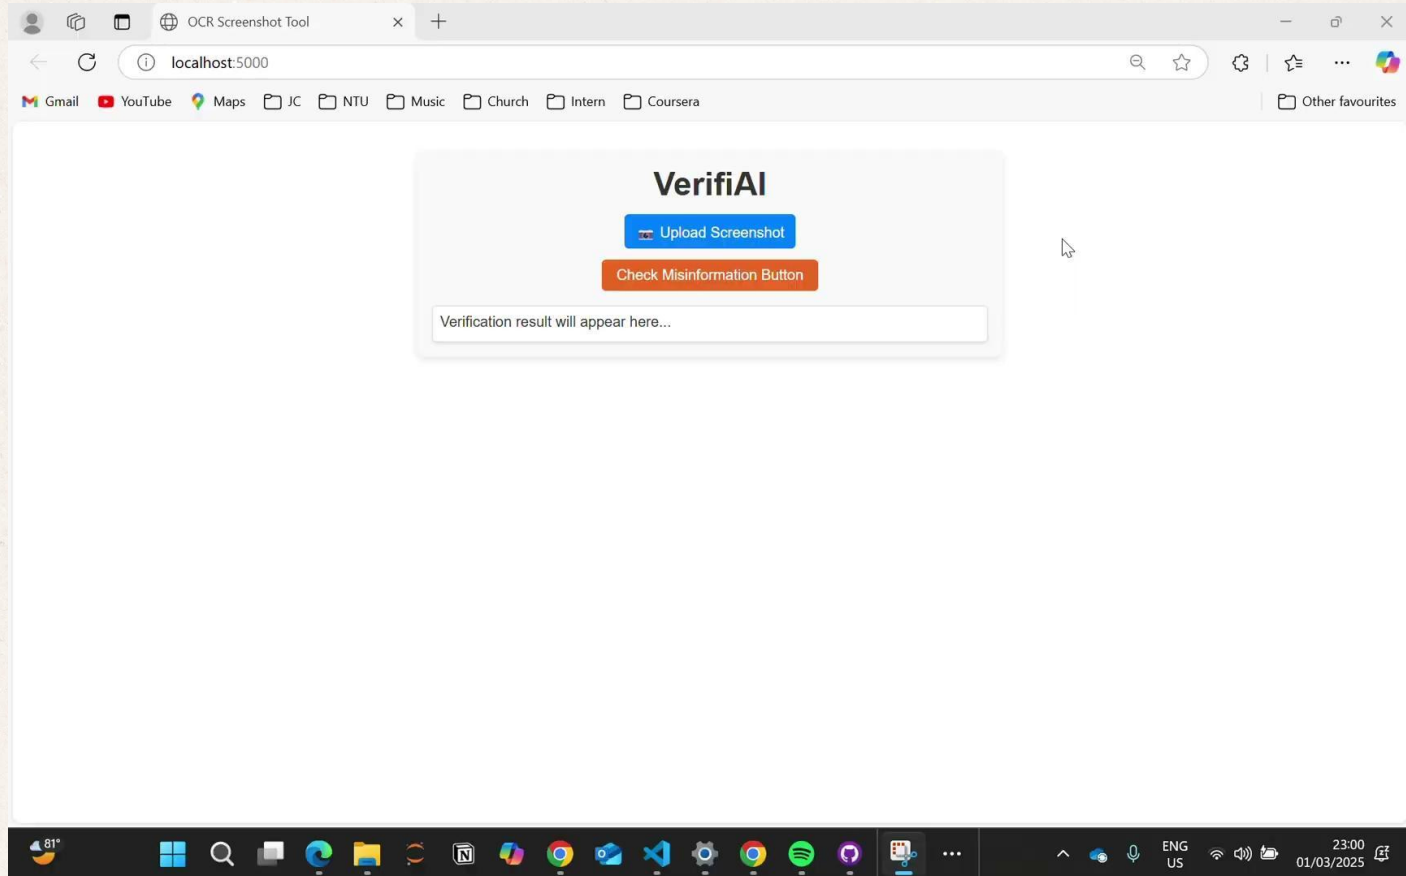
OCR Screenshot Tool

localhost:5000

Gmail YouTube Maps JC NTU Music Church Intern Coursera Other favourites

VerifiAI

Upload Screenshot

Check Misinformation Button

Verification result will appear here...

81°

ENG
US

23:00
01/03/2025